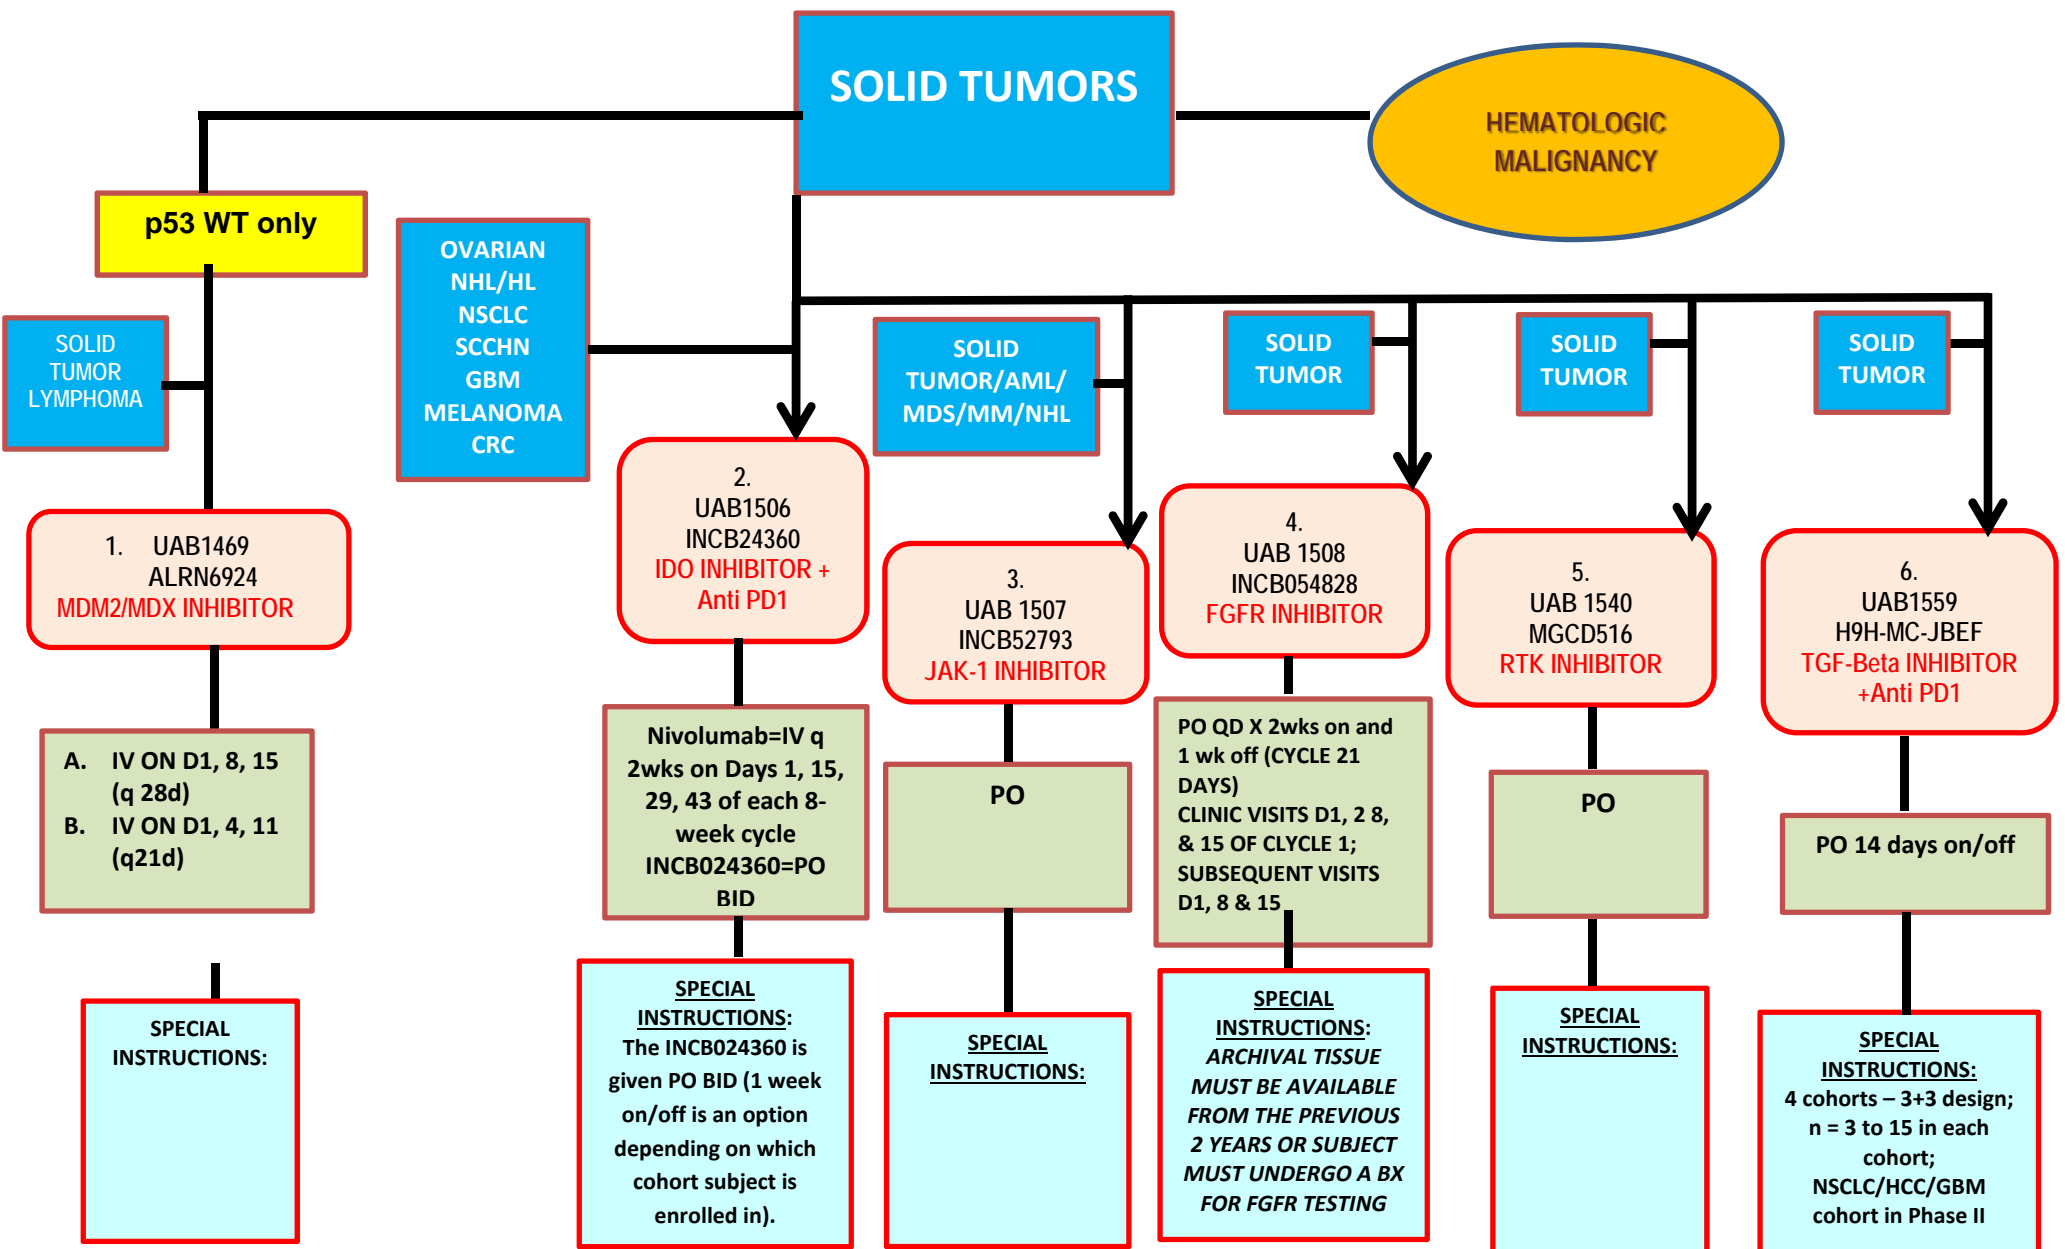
SOLID TUMORS

HEMATOLOGIC MALIGNANCY

p53 WT only

SOLID TUMOR LYMPHOMA

OVARIAN
NHL/HL
NSCLC
SCCHN
GBM
MELANOMA
CRC

SOLID TUMOR/AML/ MDS/MM/NHL

SOLID TUMOR

SOLID TUMOR

SOLID TUMOR

1. UAB1469
ALRN6924
MDM2/MDX INHIBITOR

2.
UAB1506
INCB24360
IDO INHIBITOR + Anti PD1

3.
UAB 1507
INCB52793
JAK-1 INHIBITOR

4.
UAB 1508
INCB054828
FGFR INHIBITOR

5.
UAB 1540
MGCD516
RTK INHIBITOR

6.
UAB1559
H9H-MC-JBEF
TGF-Beta INHIBITOR +Anti PD1

A. IV ON D1, 8, 15 (q 28d)
B. IV ON D1, 4, 11 (q21d)

Nivolumab=IV q 2wks on Days 1, 15, 29, 43 of each 8-week cycle INCB024360=PO BID

PO

PO QD X 2wks on and 1 wk off (CYCLE 21 DAYS)
CLINIC VISITS D1, 2 8, & 15 OF CYCLE 1; SUBSEQUENT VISITS D1, 8 & 15

PO

PO 14 days on/off

SPECIAL INSTRUCTIONS:

SPECIAL INSTRUCTIONS: The INCB024360 is given PO BID (1 week on/off is an option depending on which cohort subject is enrolled in).

SPECIAL INSTRUCTIONS:

SPECIAL INSTRUCTIONS: ARCHIVAL TISSUE MUST BE AVAILABLE FROM THE PREVIOUS 2 YEARS OR SUBJECT MUST UNDERGO A BX FOR FGFR TESTING

SPECIAL INSTRUCTIONS:

SPECIAL INSTRUCTIONS: 4 cohorts – 3+3 design; n = 3 to 15 in each cohort; NSCLC/HCC/GBM cohort in Phase II